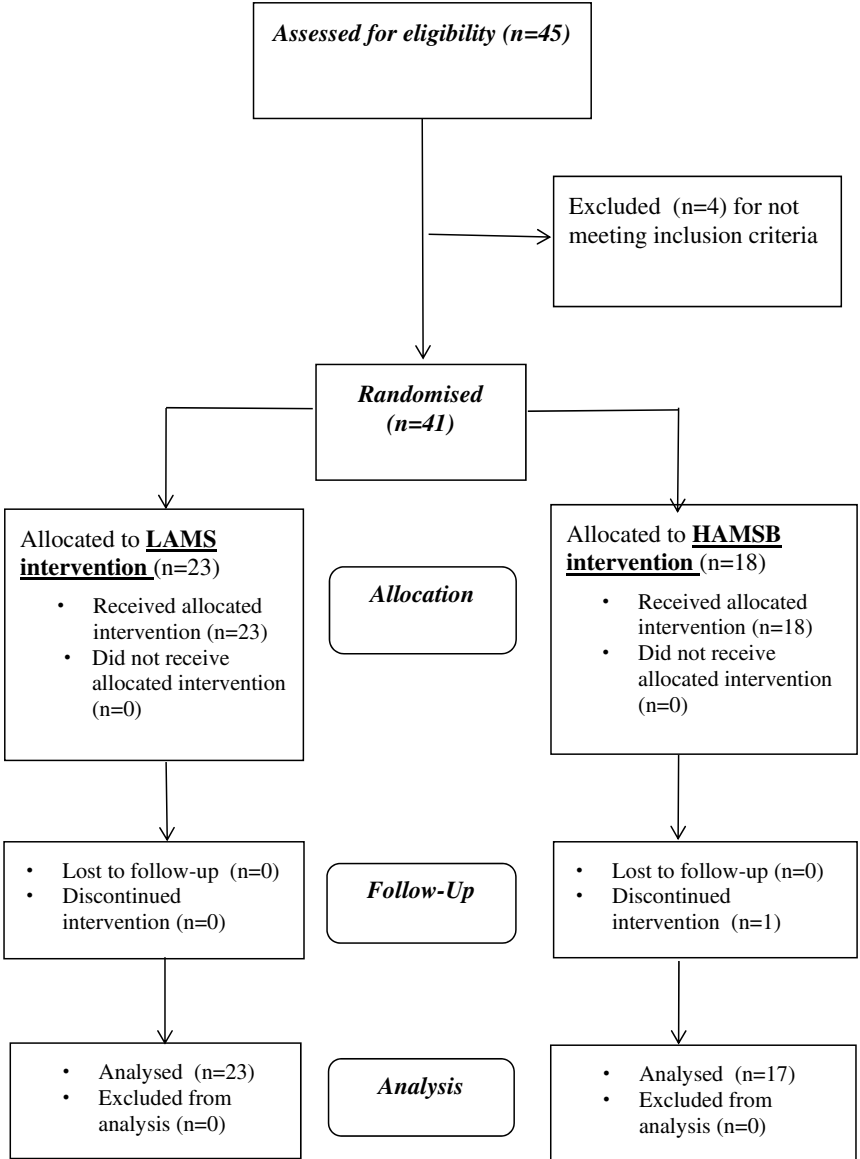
*Assessed for eligibility (n=45)*

Excluded (n=4) for not meeting inclusion criteria

*Randomised (n=41)*

Allocated to **LAMS intervention** (n=23)
- Received allocated intervention (n=23)
- Did not receive allocated intervention (n=0)

*Allocation*

Allocated to **HAMSB intervention** (n=18)
- Received allocated intervention (n=18)
- Did not receive allocated intervention (n=0)

- Lost to follow-up (n=0)
- Discontinued intervention (n=0)

*Follow-Up*

- Lost to follow-up (n=0)
- Discontinued intervention (n=1)

- Analysed (n=23)
- Excluded from analysis (n=0)

*Analysis*

- Analysed (n=17)
- Excluded from analysis (n=0)